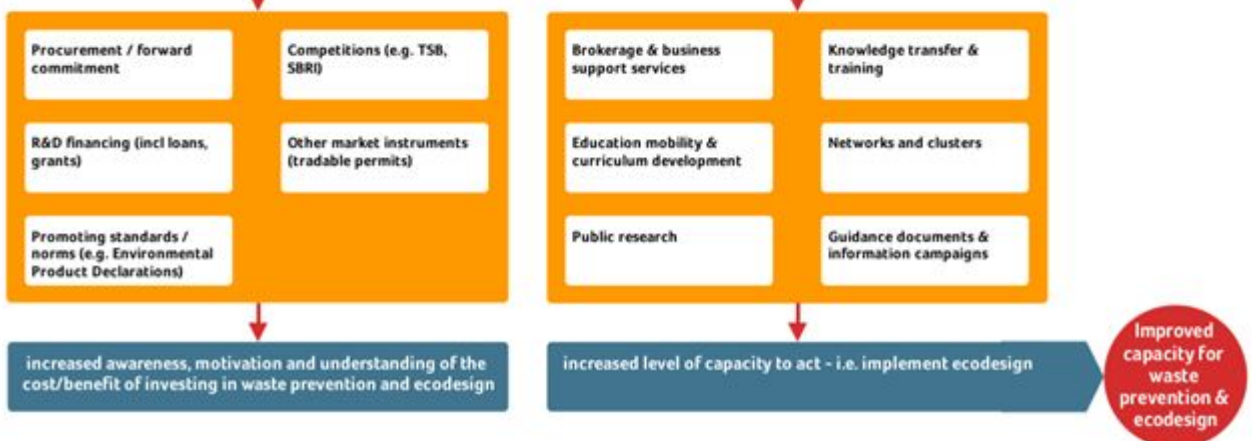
Procurement / forward commitment

Competitions (e.g. TSB, SBRI)

R&D financing (incl loans, grants)

Other market instruments (tradable permits)

Promoting standards / norms (e.g. Environmental Product Declarations)

Brokerage & business support services

Knowledge transfer & training

Education mobility & curriculum development

Networks and clusters

Public research

Guidance documents & information campaigns

increased awareness, motivation and understanding of the cost/benefit of investing in waste prevention and ecodesign

increased level of capacity to act - i.e. implement ecodesign

Improved capacity for waste prevention & ecodesign